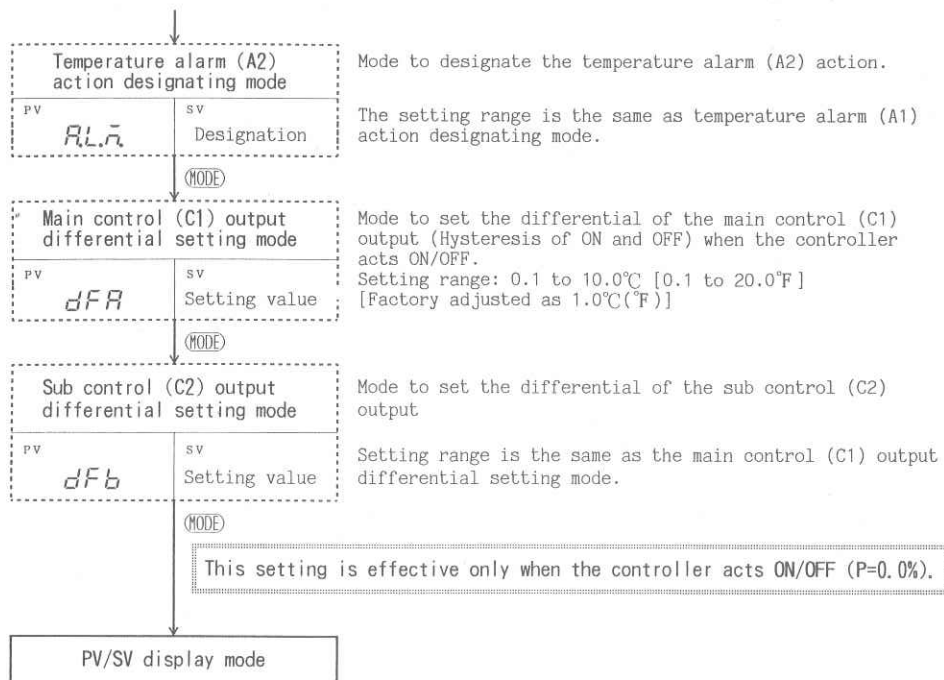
Temperature alarm (A2) action designating mode

PV
AL.n

SV
Designation

Mode to designate the temperature alarm (A2) action.

The setting range is the same as temperature alarm (A1) action designating mode.

(MODE)

Main control (C1) output differential setting mode

PV
dFA

SV
Setting value

Mode to set the differential of the main control (C1) output (Hysteresis of ON and OFF) when the controller acts ON/OFF.
Setting range: 0.1 to 10.0℃ [0.1 to 20.0°F]
[Factory adjusted as 1.0℃(°F)]

(MODE)

Sub control (C2) output differential setting mode

PV
dFb

SV
Setting value

Mode to set the differential of the sub control (C2) output

Setting range is the same as the main control (C1) output differential setting mode.

(MODE)

This setting is effective only when the controller acts ON/OFF (P=0.0%).

PV/SV display mode